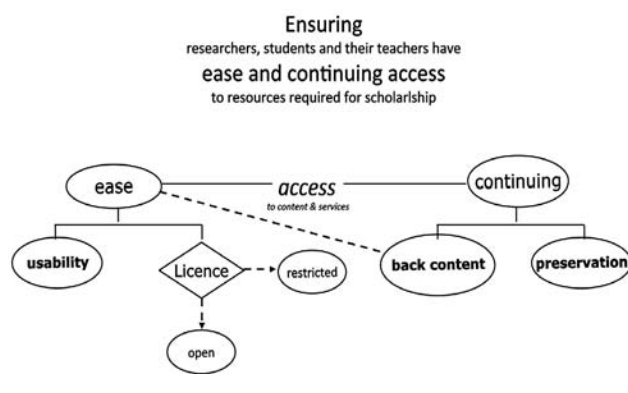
Ensuring
researchers, students and their teachers have
ease and continuing access
to resources required for scholarlship

ease

access
to content & services

continuing

usability

Licence

restricted

open

back content

preservation